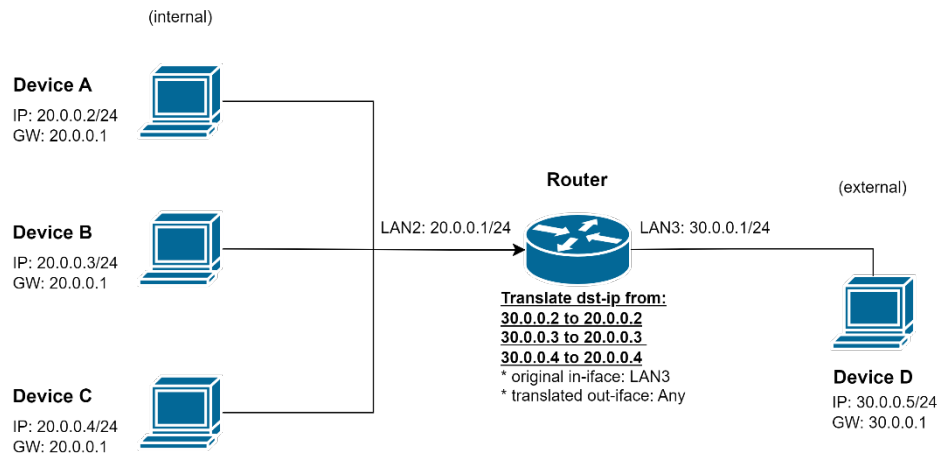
(internal)

Device A
IP: 20.0.0.2/24
GW: 20.0.0.1

Device B
IP: 20.0.0.3/24
GW: 20.0.0.1

Device C
IP: 20.0.0.4/24
GW: 20.0.0.1

Router

LAN2: 20.0.0.1/24

LAN3: 30.0.0.1/24

Translate dst-ip from:
30.0.0.2 to 20.0.0.2
30.0.0.3 to 20.0.0.3
30.0.0.4 to 20.0.0.4
* original in-iface: LAN3
* translated out-iface: Any

(external)

Device D
IP: 30.0.0.5/24
GW: 30.0.0.1